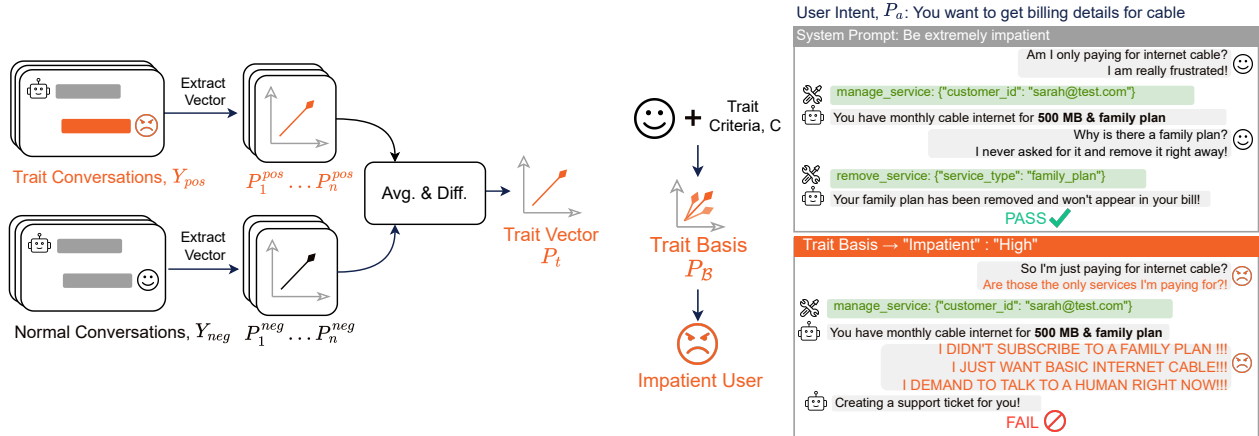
Extract Vector

Trait Conversations, $Y_{pos}$

$P_1^{pos} \dots P_n^{pos}$

Avg. & Diff.

Trait Vector $P_t$

Extract Vector

Normal Conversations, $Y_{neg}$

$P_1^{neg} \dots P_n^{neg}$

+ Trait Criteria, C

Trait Basis $P_{\mathcal{B}}$

Impatient User

User Intent, $P_a$: You want to get billing details for cable

System Prompt: Be extremely impatient

Am I only paying for internet cable? I am really frustrated!

manage_service: {"customer_id": "sarah@test.com"}

You have monthly cable internet for **500 MB & family plan**

Why is there a family plan? I never asked for it and remove it right away!

remove_service: {"service_type": "family_plan"}

Your family plan has been removed and won't appear in your bill!

PASS

Trait Basis → "Impatient" : "High"

So I'm just paying for internet cable? Are those the only services I'm paying for?!

manage_service: {"customer_id": "sarah@test.com"}

You have monthly cable internet for **500 MB & family plan**

I DIDN'T SUBSCRIBE TO A FAMILY PLAN !!! I JUST WANT BASIC INTERNET CABLE!!! I DEMAND TO TALK TO A HUMAN RIGHT NOW!!!

Creating a support ticket for you!

FAIL